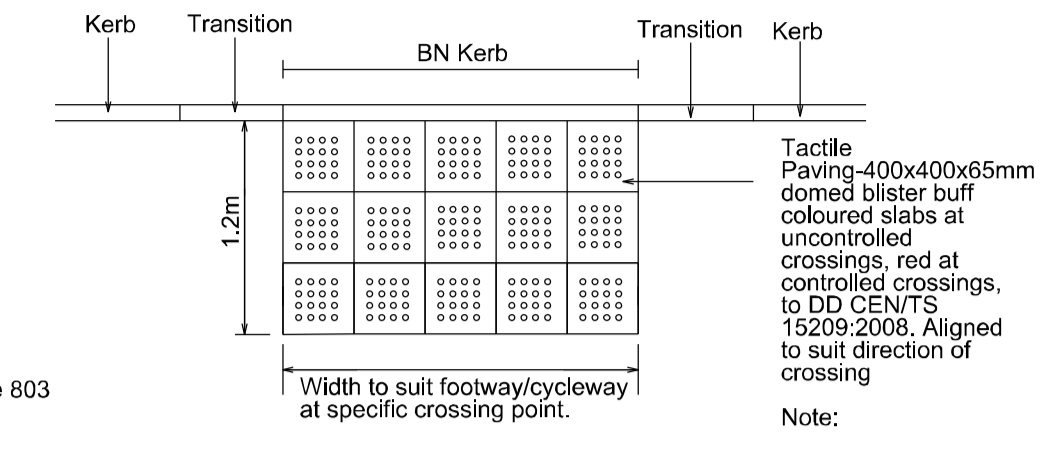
Kerb
Transition
BN Kerb
Transition
Kerb

1.2m

Tactile Paving-400x400x65mm domed blister buff coloured slabs at uncontrolled crossings, red at controlled crossings, to DD CEN/TS 15209:2008. Aligned to suit direction of crossing

e 803

Width to suit footway/cycleway at specific crossing point.

Note: